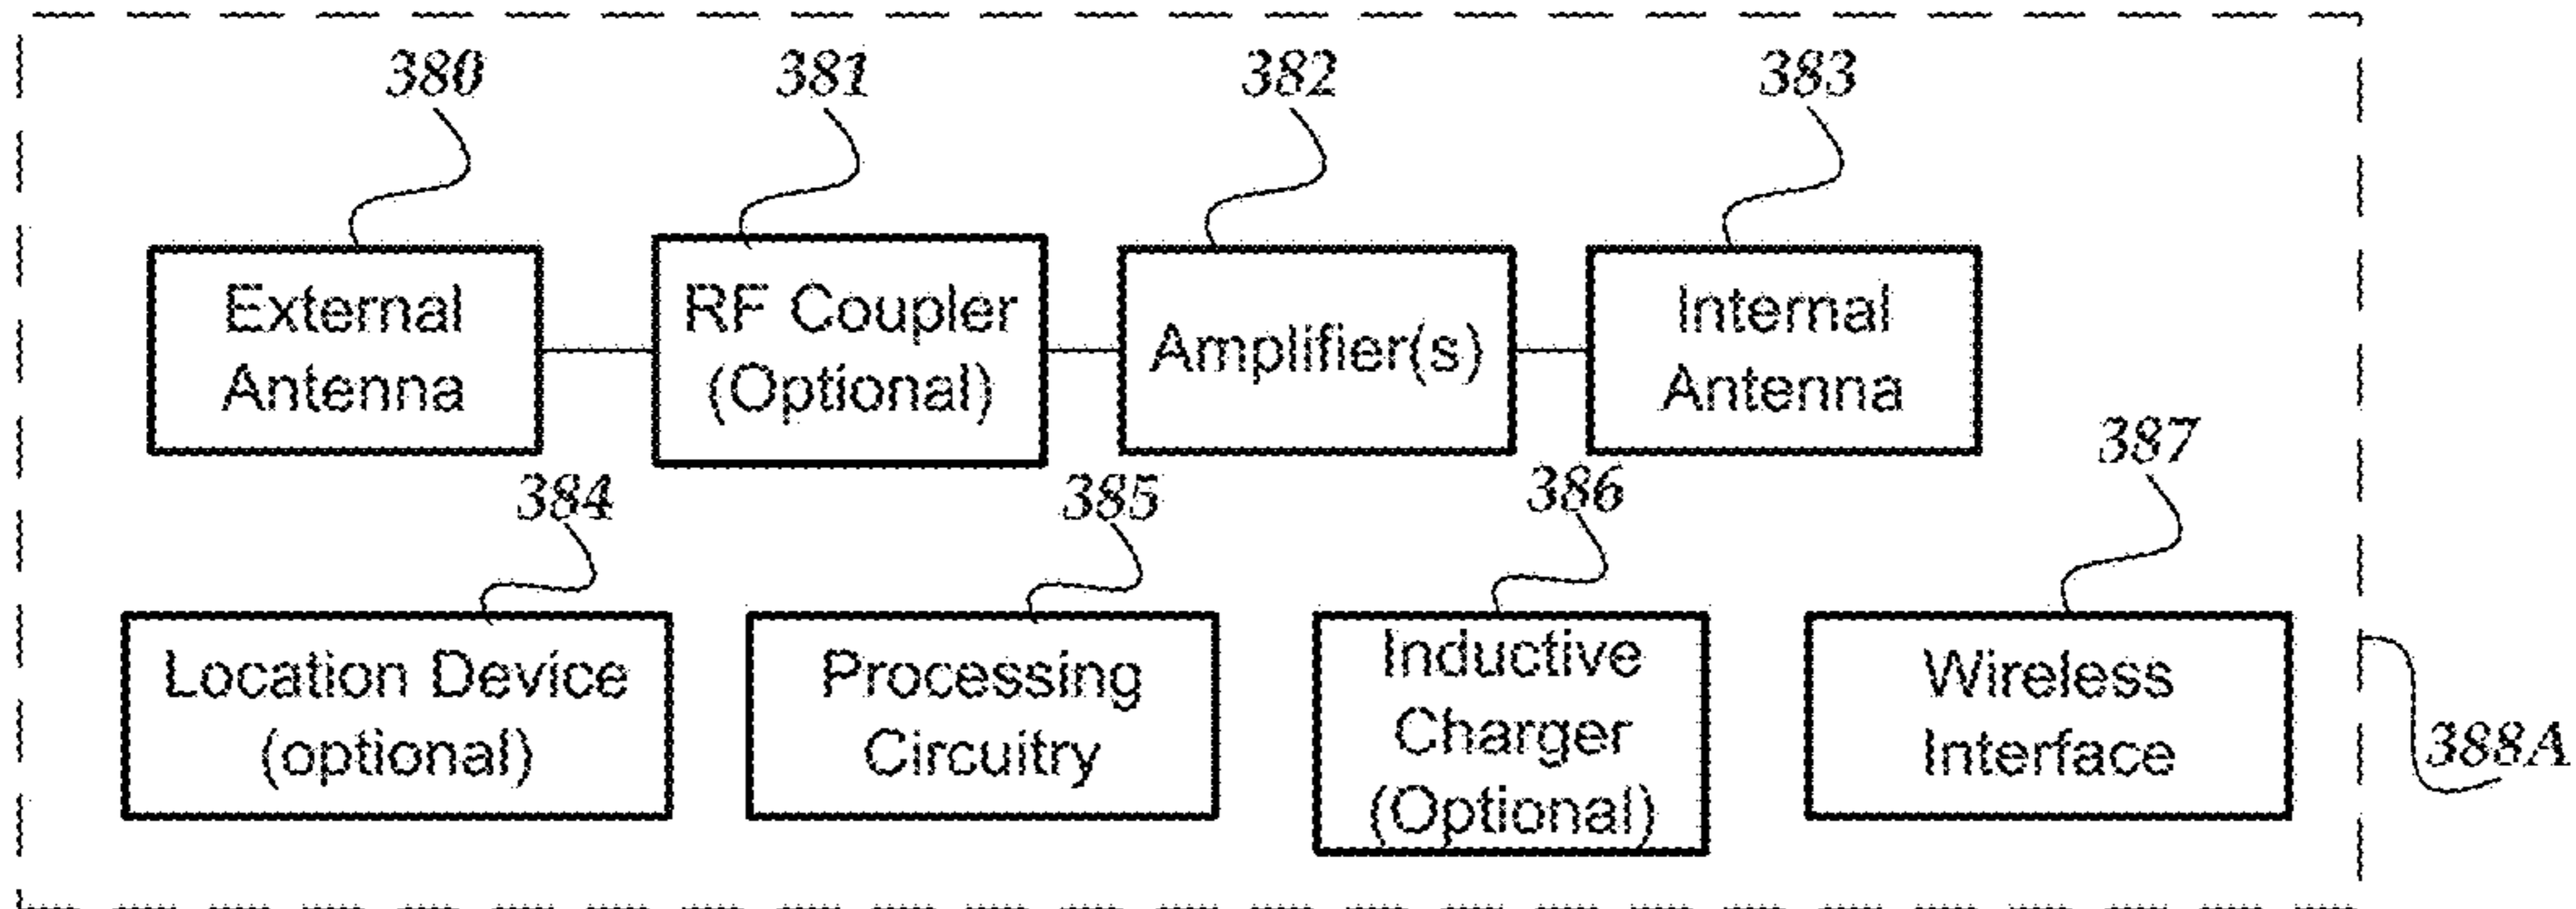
380
381
382
383

External Antenna

RF Coupler (Optional)

Amplifier(s)

Internal Antenna

384
385
386
387

Location Device (optional)

Processing Circuitry

Inductive Charger (Optional)

Wireless Interface

388A